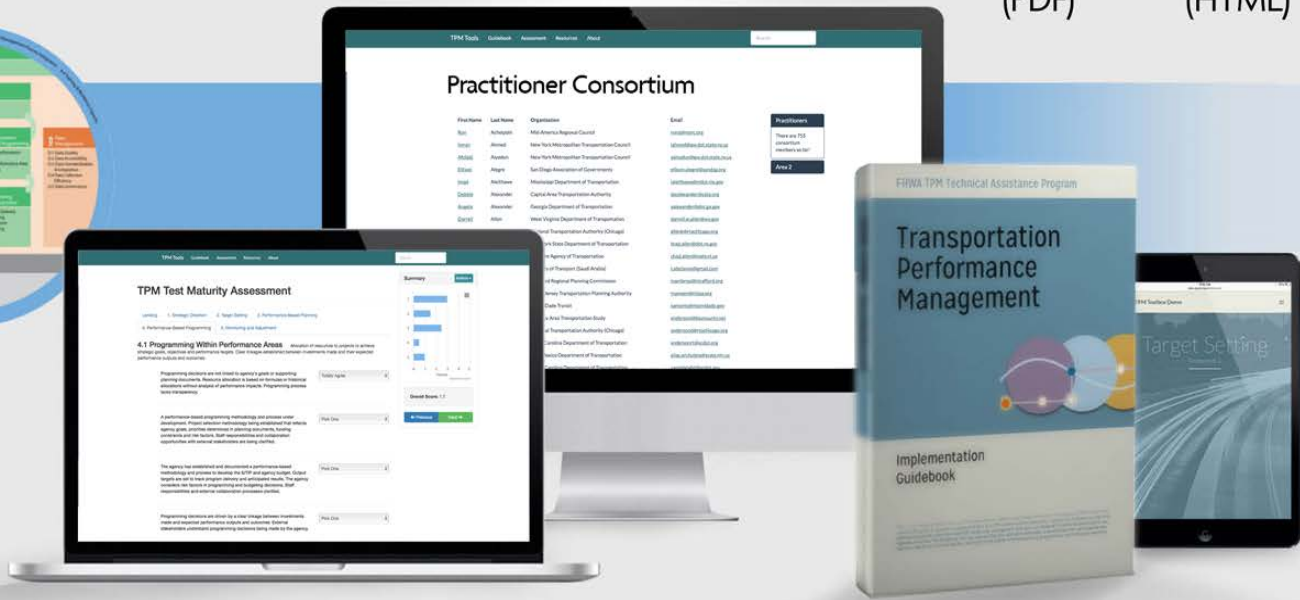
(PDF) (HTML)

TPM Tools Guidebook Assessment Resources About

Practitioner Consortium

| First Name | Last Name | Organization | Email |
|---|---|---|---|
| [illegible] | Achepohl | Mid-America Regional Council | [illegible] |
| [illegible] | Ahmed | New York Metropolitan Transportation Council | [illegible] |
| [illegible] | Akyelen | New York Metropolitan Transportation Council | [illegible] |
| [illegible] | Alegre | San Diego Association of Governments | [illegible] |
| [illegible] | Alexander | Mississippi Department of Transportation | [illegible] |
| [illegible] | Alexander | Capital Area Transportation Authority | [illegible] |
| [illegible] | Alexander | Georgia Department of Transportation | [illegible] |
| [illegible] | Allen | West Virginia Department of Transportation | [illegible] |

Practitioners
There are 755 consortium members so far!
Area 2

TPM Tools Guidebook Assessment Resources About

TPM Test Maturity Assessment

4.1 Programming Within Performance Areas

Summary

Overall Score: 1.7

FHWA TPM Technical Assistance Program

Transportation Performance Management

Implementation Guidebook

TPM Toolbox Demo

Target Setting